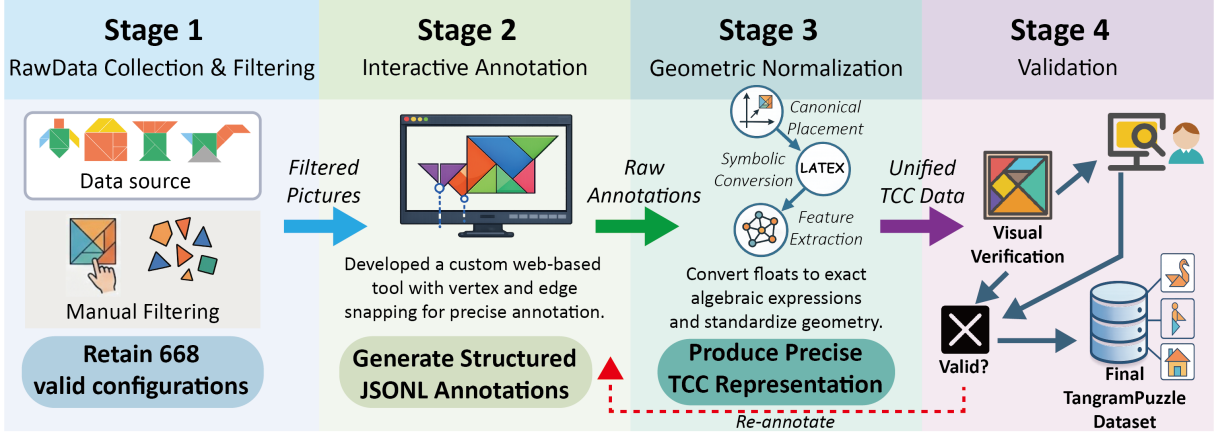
Stage 1
RawData Collection & Filtering

Data source

Manual Filtering

Retain 668 valid configurations

Filtered Pictures

Stage 2
Interactive Annotation

Developed a custom web-based tool with vertex and edge snapping for precise annotation.

Generate Structured JSONL Annotations

Raw Annotations

Stage 3
Geometric Normalization

Canonical Placement

Symbolic Conversion

LATEX

Feature Extraction

Convert floats to exact algebraic expressions and standardize geometry.

Produce Precise TCC Representation

Unified TCC Data

Stage 4
Validation

Visual Verification

Valid?

Final TangramPuzzle Dataset

Re-annotate